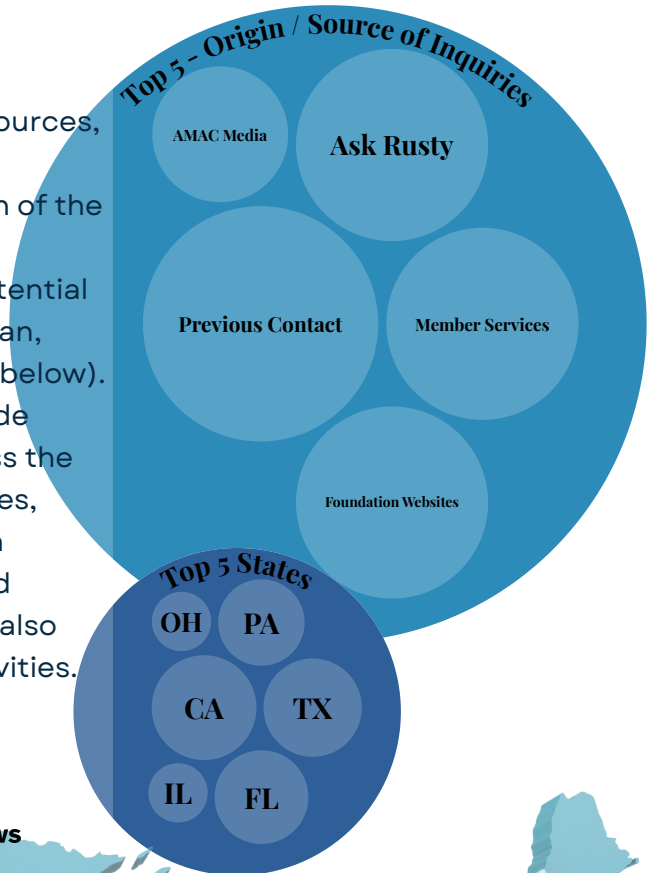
ources,

n of the

tential

an,

below).

de

s the

es,

n

d

also

vities.

ws

Top 5 - Origin / Source of Inquiries

AMAC Media

Ask Rusty

Previous Contact

Member Services

Foundation Websites

Top 5 States

OH

PA

CA

TX

IL

FL